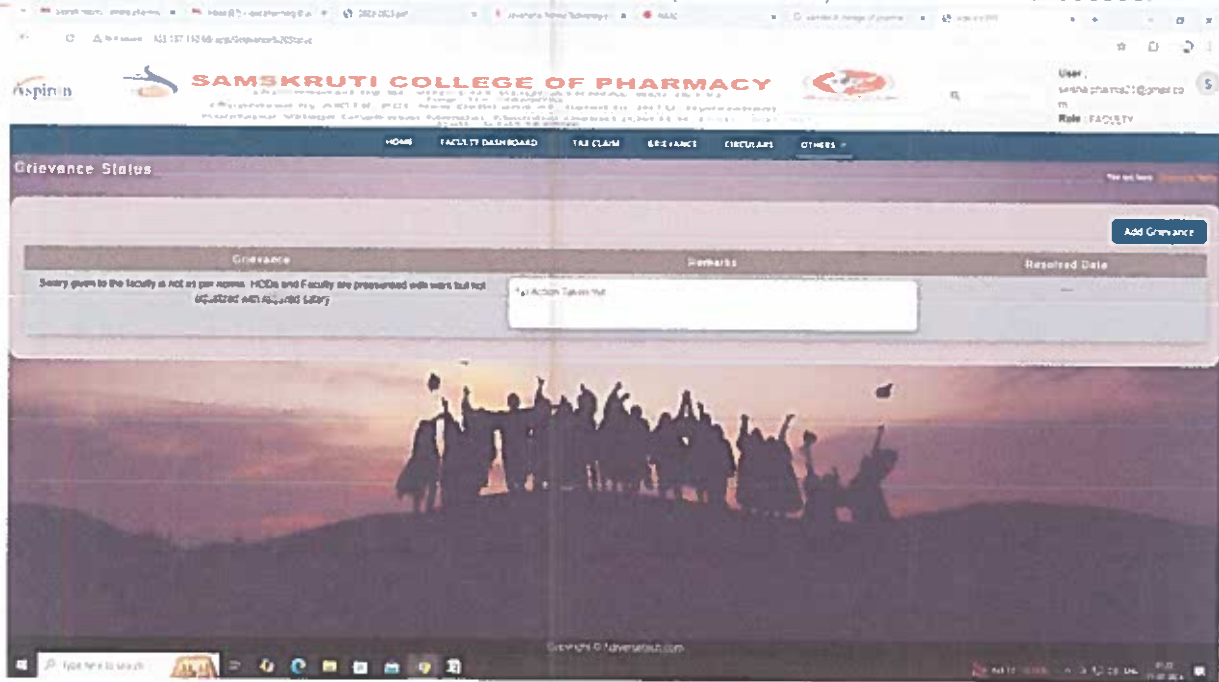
Aspirin

SAMSKRUTI COLLEGE OF PHARMACY

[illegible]

User :
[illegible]@gmail.com
Role : FACULTY

HOME FACULTY DASHBOARD TA CLAIM GRIEVANCE CIRCULARS OTHERS

Grievance Status

You are here : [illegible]

Add Grievance

| Grievance | Remarks | Resolved Date |
|---|---|---|
| Salary given to the faculty is not as per norms. HODs and Faculty are pressurised with work but not adjusted with adjusted salary | No Action Taken Yet | --- |

Copyright © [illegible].com

Type here to search